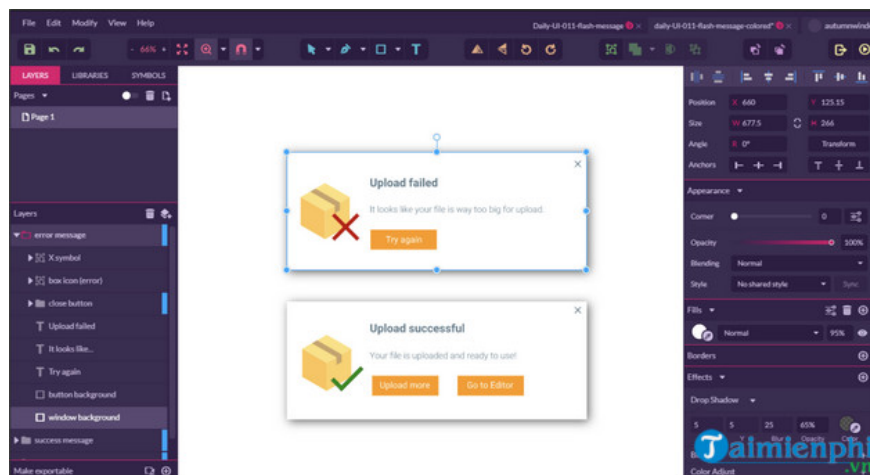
File Edit Modify View Help

Daily-UI-011-flash-message

daily-UI-011-flash-message-colored*

autumnwind

- 66% +

LAYERS LIBRARIES SYMBOLS

Pages

Page 1

Layers

error message

X symbol

box icon (error)

close button

Upload failed

It looks like...

Try again

button background

window background

success message

Make exportable

×

Upload failed

It looks like your file is way too big for upload.

Try again

×

Upload successful

Your file is uploaded and ready to use!

Upload more

Go to Editor

Position X 660 Y 125.15

Size W 677.5 H 266

Angle R 0°

Transform

Anchors

Appearance

Corner 0

Opacity 100%

Blending Normal

Style No shared style

Sync

Fills

Normal 95%

Borders

Effects

Drop Shadow

5 5 25 65%

Blur Opacity Color

Color Adjust

Taimienphi .vn